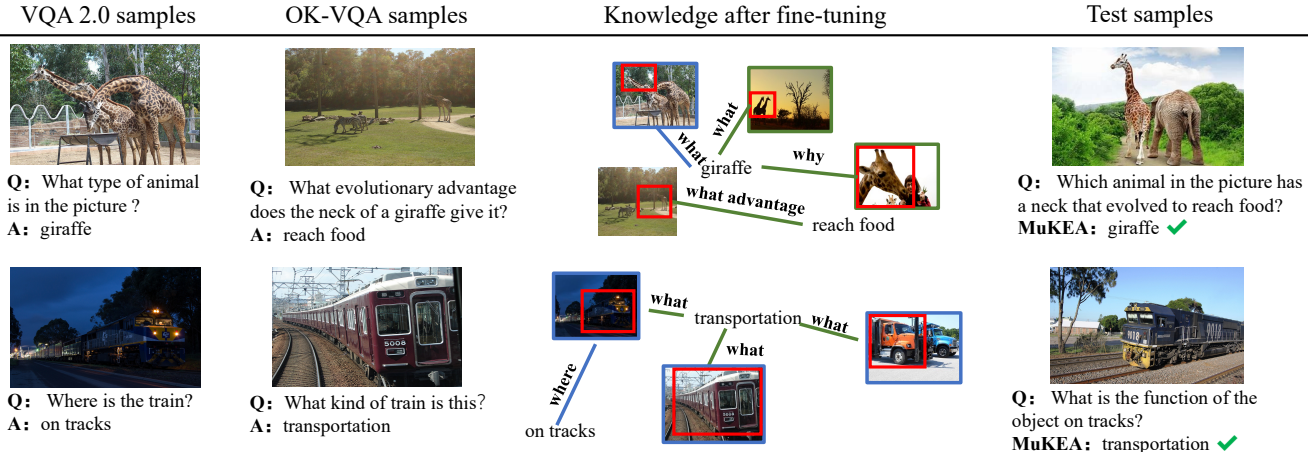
VQA 2.0 samples

Q：What type of animal is in the picture ?
A：giraffe

Q：Where is the train?
A：on tracks

OK-VQA samples

Q：What evolutionary advantage does the neck of a giraffe give it?
A：reach food

Q：What kind of train is this?
A：transportation

Knowledge after fine-tuning

what
what
giraffe
why
what advantage
reach food

what
transportation
what
what
where
on tracks

Test samples

Q：Which animal in the picture has a neck that evolved to reach food?
MuKEA：giraffe ✔

Q：What is the function of the object on tracks?
MuKEA：transportation ✔